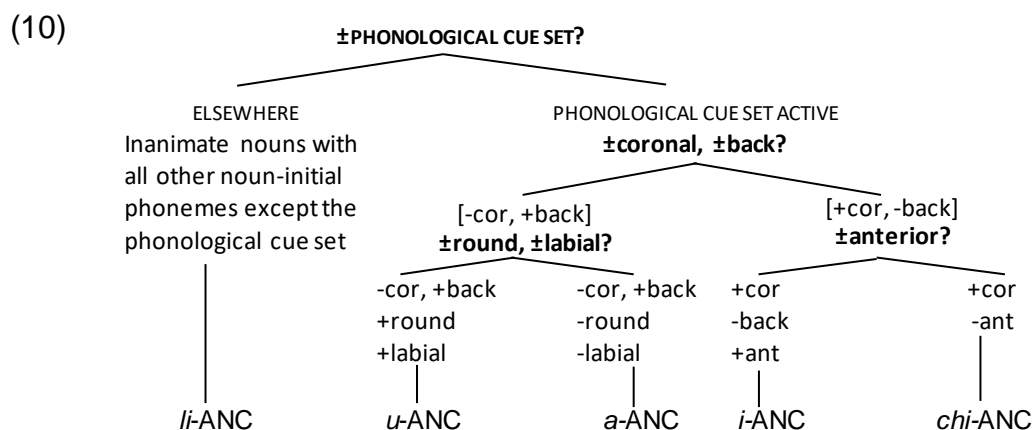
(10)

±PHONOLOGICAL CUE SET?

ELSEWHERE
Inanimate nouns with all other noun-initial phonemes except the phonological cue set

PHONOLOGICAL CUE SET ACTIVE
±coronal, ±back?

[-cor, +back]
±round, ±labial?

[+cor, -back]
±anterior?

-cor, +back
+round
+labial

-cor, +back
-round
-labial

+cor
-back
+ant

+cor
-ant

li-ANC

u-ANC

a-ANC

i-ANC

chi-ANC